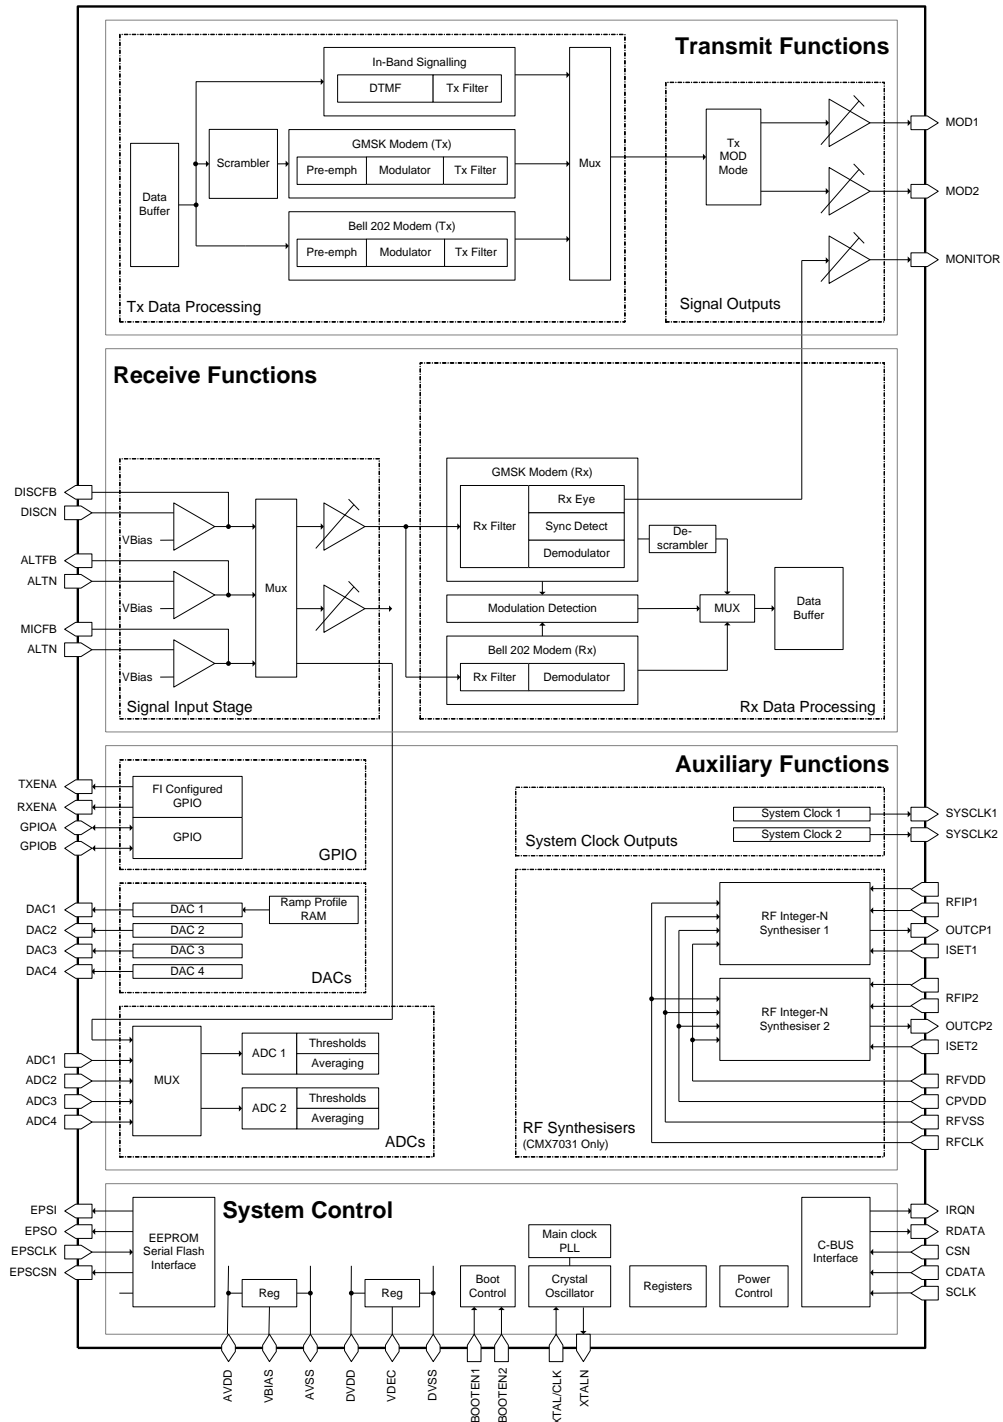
Transmit Functions

In-Band Signalling
DTMF
Tx Filter
Scrambler
GMSK Modem (Tx)
Pre-emph
Modulator
Tx Filter
Data Buffer
Mux
Tx MOD Mode
Bell 202 Modem (Tx)
Pre-emph
Modulator
Tx Filter
Tx Data Processing
Signal Outputs
MOD1
MOD2
MONITOR

Receive Functions

DISCFB
DISCN
ALTFB
ALTN
MICFB
ALTN
VBias
VBias
VBias
Mux
Signal Input Stage
GMSK Modem (Rx)
Rx Filter
Rx Eye
Sync Detect
Demodulator
De-scrambler
Modulation Detection
MUX
Data Buffer
Bell 202 Modem (Rx)
Rx Filter
Demodulator
Rx Data Processing

Auxiliary Functions

TXENA
RXENA
GPIOA
GPIOB
FI Configured GPIO
GPIO
GPIO
DAC1
DAC2
DAC3
DAC4
DAC 1
DAC 2
DAC 3
DAC 4
Ramp Profile RAM
DACs
ADC1
ADC2
ADC3
ADC4
MUX
ADC 1
Thresholds
Averaging
ADC 2
Thresholds
Averaging
ADCs
System Clock 1
System Clock 2
System Clock Outputs
SYSCLK1
SYSCLK2
RF Integer-N Synthesiser 1
RF Integer-N Synthesiser 2
RFIP1
OUTCP1
ISET1
RFIP2
OUTCP2
ISET2
RFVDD
CPVDD
RFVSS
RFCLK
RF Synthesisers
(CMX7031 Only)

System Control

EPSI
EPSO
EPSCLK
EPSCSN
EEPROM Serial Flash Interface
Reg
Reg
Boot Control
Main clock PLL
Crystal Oscillator
Registers
Power Control
C-BUS Interface
IRQN
RDATA
CSN
CDATA
SCLK
AVDD
VBIAS
AVSS
DVDD
VDEC
DVSS
BOOTEN1
BOOTEN2
XTAL/CLK
XTALN